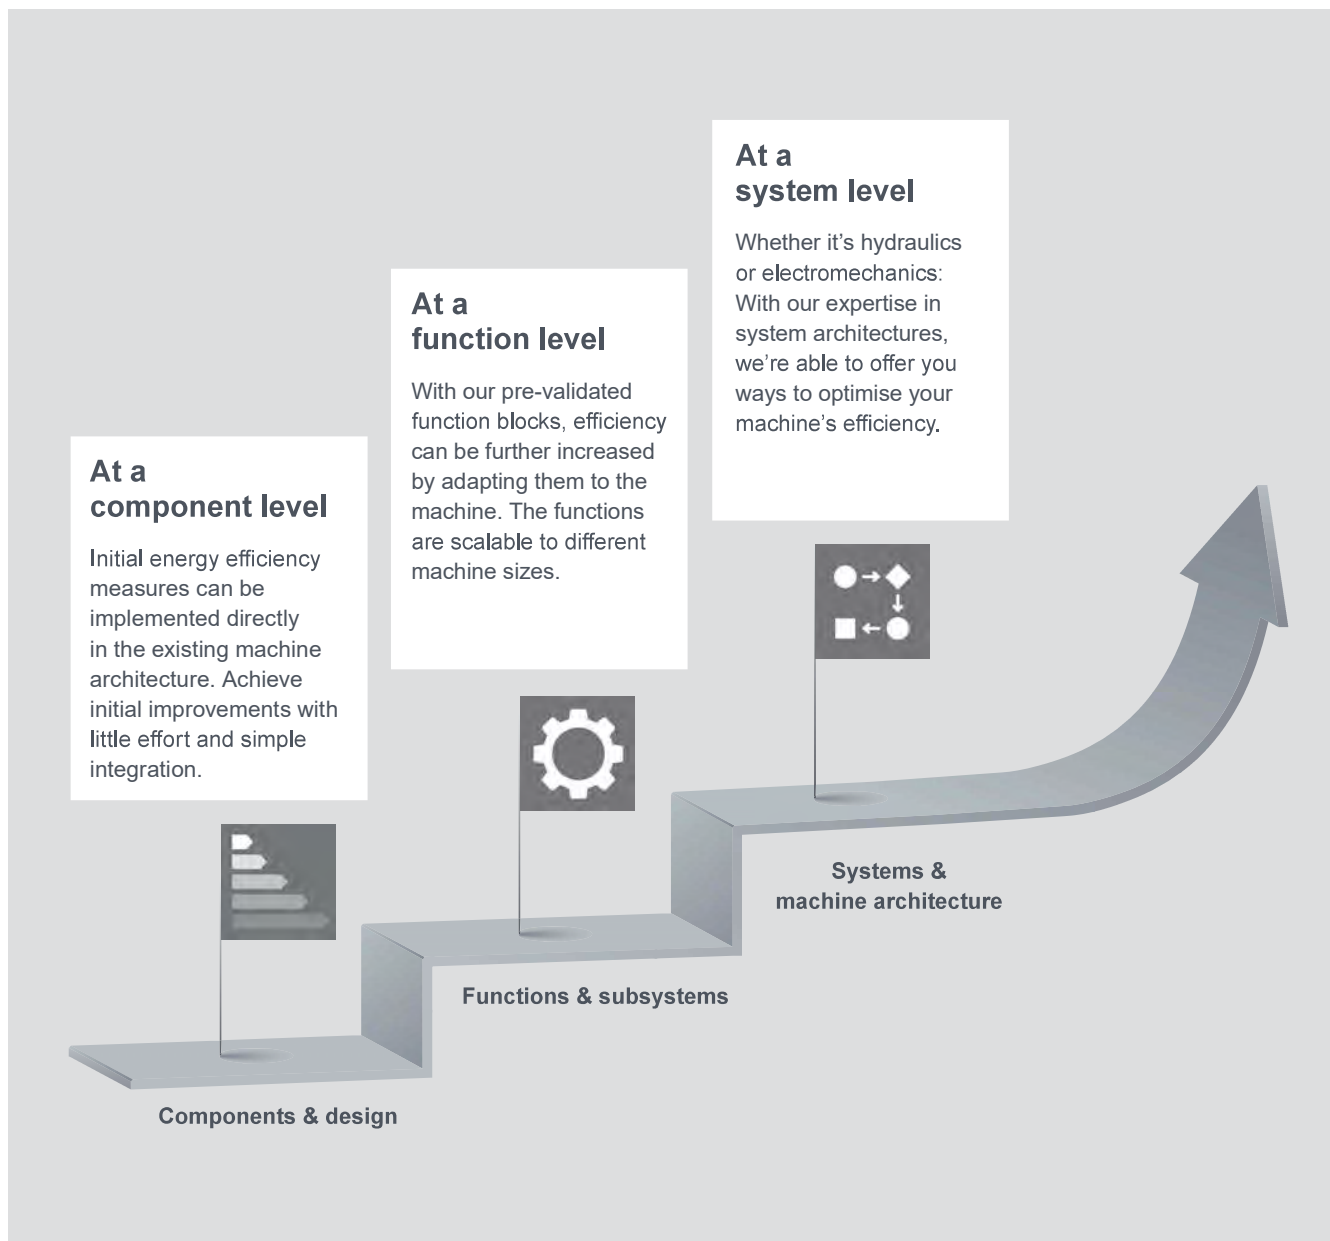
At a
system level

Whether it’s hydraulics or electromechanics: With our expertise in system architectures, we’re able to offer you ways to optimise your machine’s efficiency.

At a
function level

With our pre-validated function blocks, efficiency can be further increased by adapting them to the machine. The functions are scalable to different machine sizes.

At a
component level

Initial energy efficiency measures can be implemented directly in the existing machine architecture. Achieve initial improvements with little effort and simple integration.

Systems &
machine architecture

Functions & subsystems

Components & design